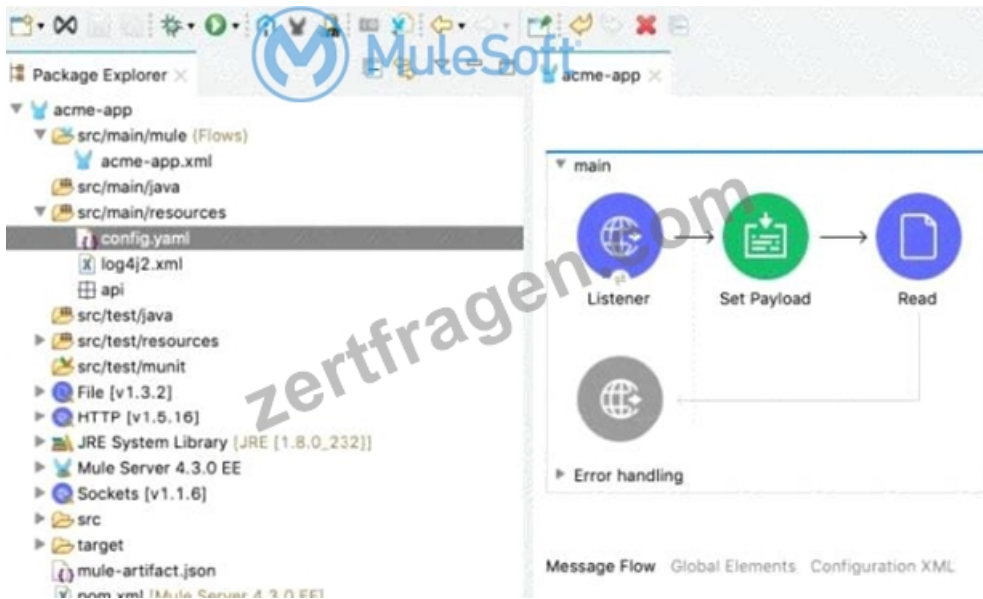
MuleSoft

Package Explorer
acme-app
src/main/mule (Flows)
acme-app.xml
src/main/java
src/main/resources
config.yaml
log4j2.xml
api
src/test/java
src/test/resources
src/test/munit
File [v1.3.2]
HTTP [v1.5.16]
JRE System Library [JRE [1.8.0_232]]
Mule Server 4.3.0 EE
Sockets [v1.1.6]
src
target
mule-artifact.json
pom.xml [Mule Server 4.3.0 EE]

acme-app
main
Listener
Set Payload
Read
Error handling
Message Flow
Global Elements
Configuration XML

zertfragen.com